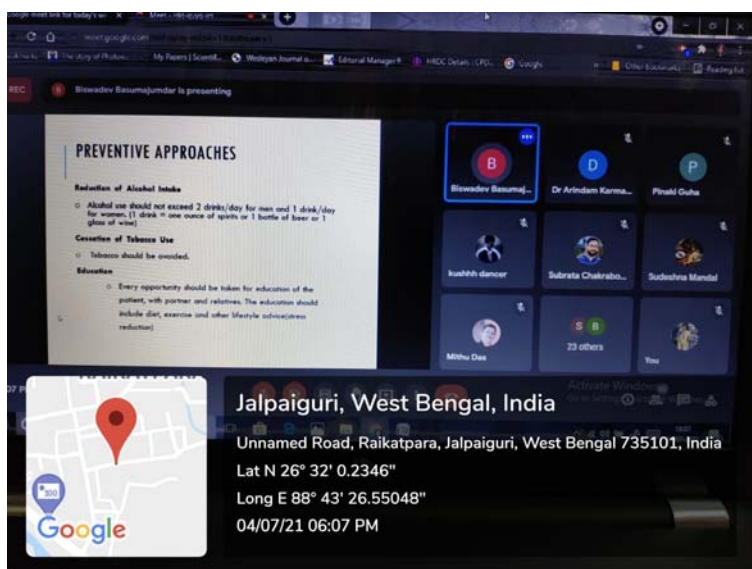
Google meet link for today's se
Meet - rfet-ejyo-iei
meet.google.com
The story of Photos
My Papers | Scientif...
Wesleyan Journal o...
Editorial Manager®
HRDC Details : CPD...
Google
Other Bookmarks
Reading list

REC
B Biswadev Basumajumdar is presenting

PREVENTIVE APPROACHES

Reduction of Alcohol Intake
○ Alcohol use should not exceed 2 drinks/day for men and 1 drink/day for women. (1 drink = one ounce of spirits or 1 bottle of beer or 1 glass of wine)

Cessation of Tobacco Use
○ Tobacco should be avoided.

Education
○ Every opportunity should be taken for education of the patient, with partner and relatives. The education should include diet, exercise and other lifestyle advice(stress reduction)

B Biswadev Basumaj...
D Dr Arindam Karma...
P Pinaki Guha
kushhh dancer
Subrata Chakrabo...
Sudeshna Mandal
Mithu Das
S B 23 others
You

Activate Windows
Go to Settings

Jalpaiguri, West Bengal, India
Unnamed Road, Raikatpara, Jalpaiguri, West Bengal 735101, India
Lat N 26° 32' 0.2346"
Long E 88° 43' 26.55048"
04/07/21 06:07 PM
Google